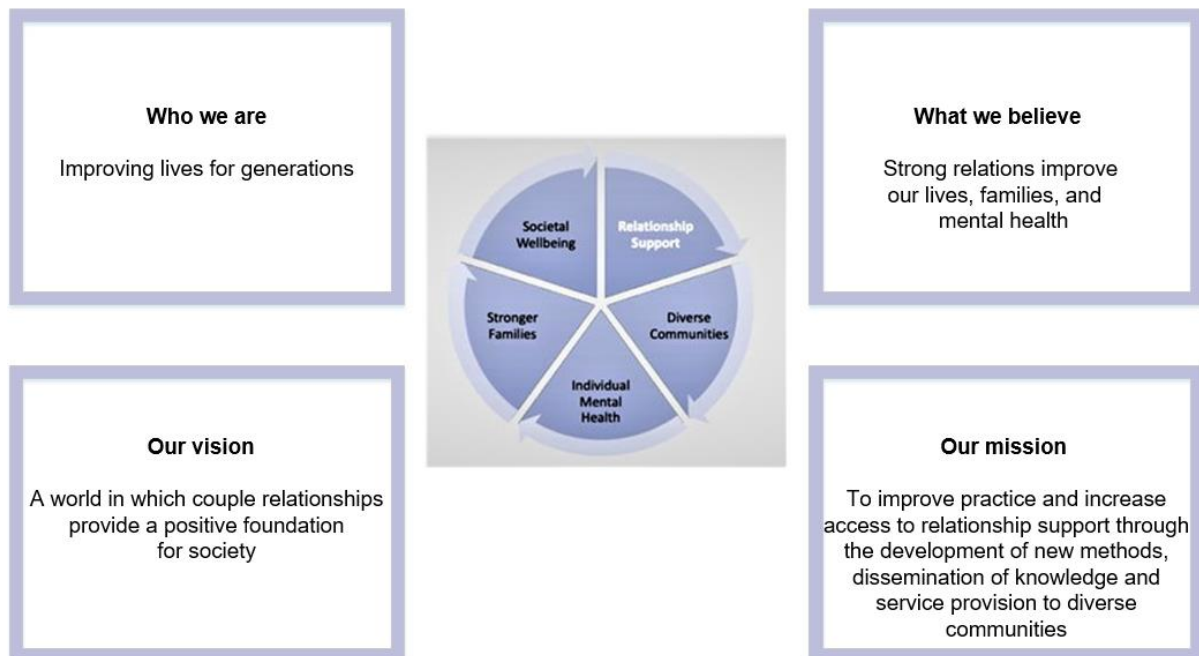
Who we are

Improving lives for generations

Societal Wellbeing

Relationship Support

Diverse Communities

Individual Mental Health

Stronger Families

What we believe

Strong relations improve our lives, families, and mental health

Our vision

A world in which couple relationships provide a positive foundation for society

Our mission

To improve practice and increase access to relationship support through the development of new methods, dissemination of knowledge and service provision to diverse communities